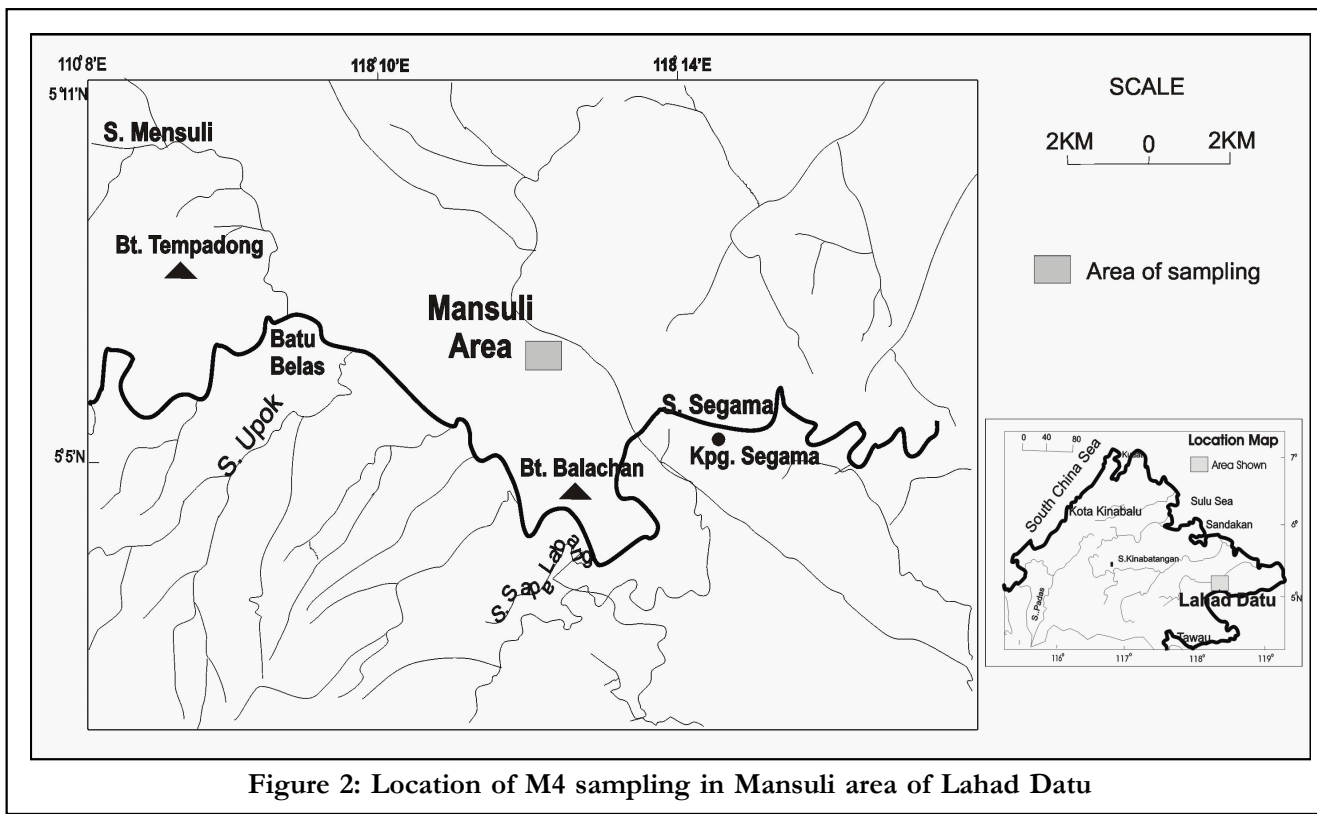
110° 8'E
118° 10'E
118° 14'E
5° 11'N
5° 5'N

SCALE
2KM 0 2KM

Area of sampling

S. Mensuli
Bt. Tempadong
Batu Belas
S. Upok
Mansuli Area
S. Segama
Kpg. Segama
Bt. Balachan
S. Sapa Lapang

0 40 80
Location Map
Area Shown
Kudat
7°
South China Sea
Sulu Sea
Kota Kinabalu
Sandakan
6°
S.Kinabatangan
S. Padas
Lahad Datu
5°N
Tawau
116°
117°
118°
119°

Figure 2: Location of M4 sampling in Mansuli area of Lahad Datu